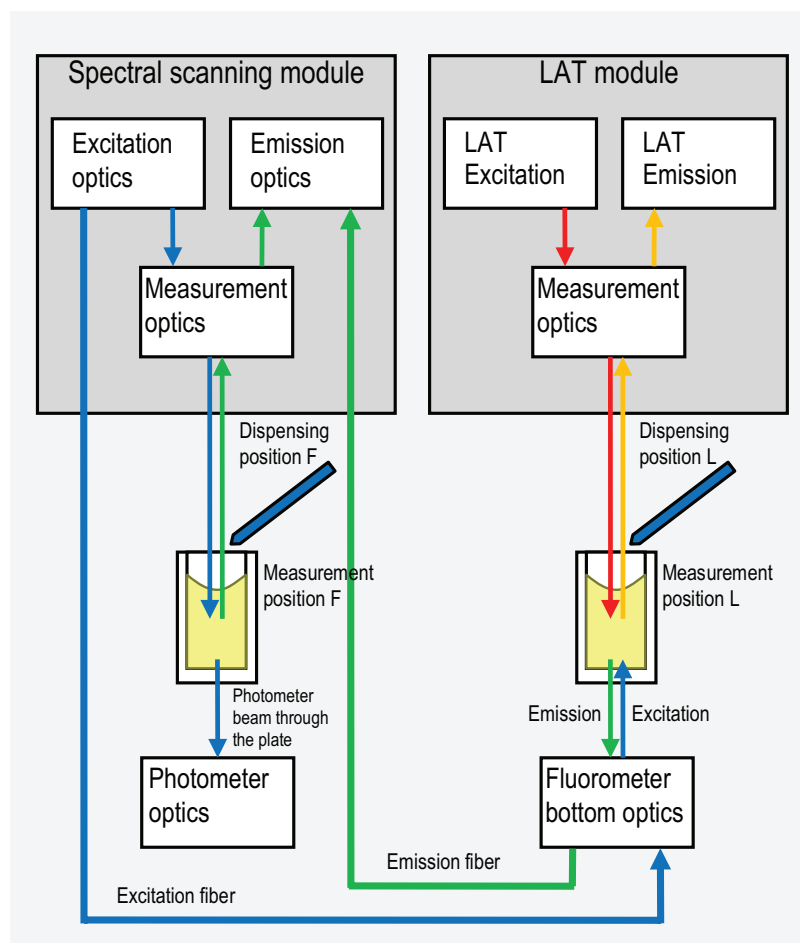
Spectral scanning module

Excitation optics

Emission optics

Measurement optics

LAT module

LAT Excitation

LAT Emission

Measurement optics

Dispensing position F

Dispensing position L

Measurement position F

Measurement position L

Photometer beam through the plate

Emission

Excitation

Photometer optics

Fluorometer bottom optics

Emission fiber

Excitation fiber